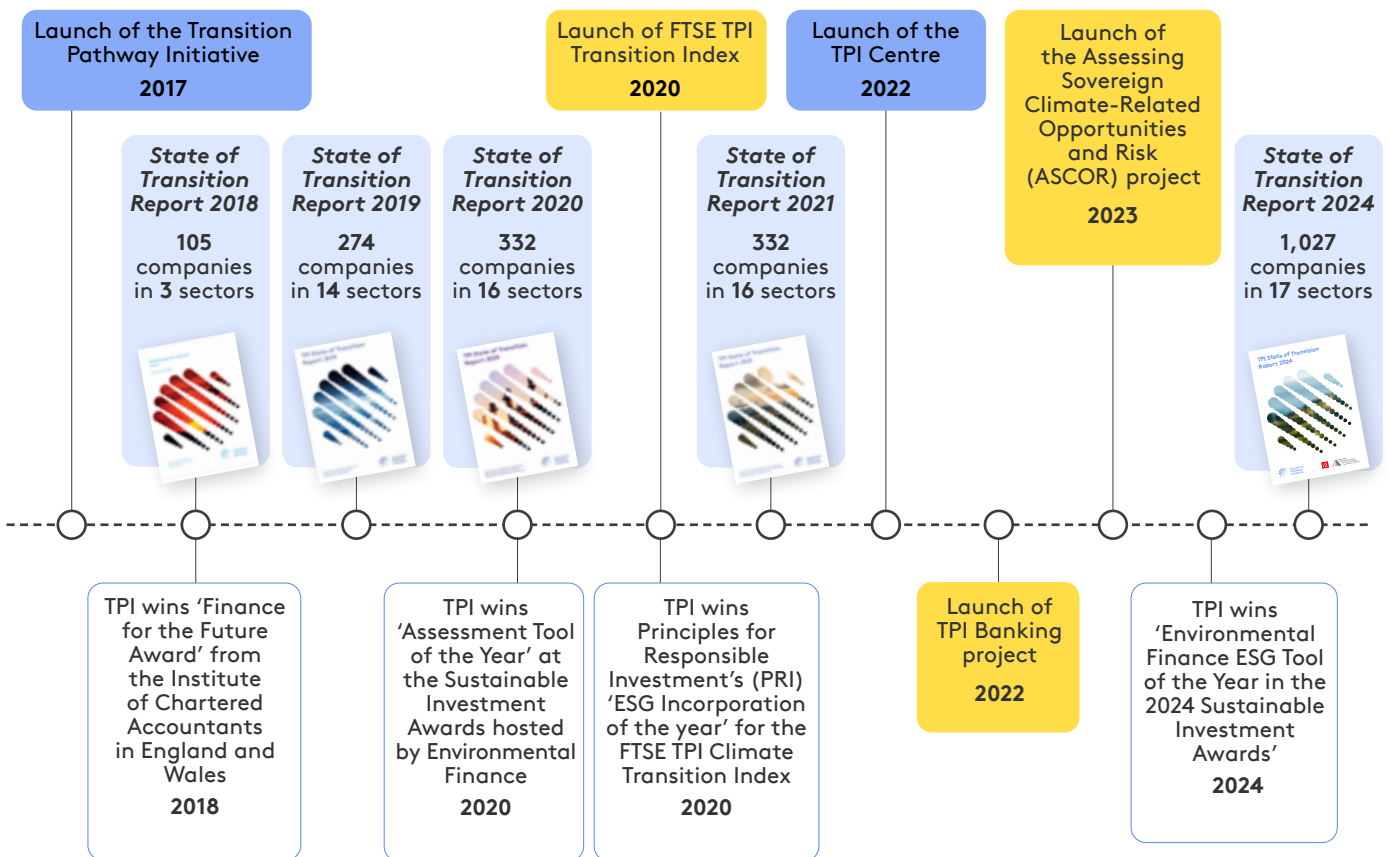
Launch of the Transition Pathway Initiative
2017

State of Transition Report 2018
105 companies in 3 sectors

State of Transition Report 2019
274 companies in 14 sectors

State of Transition Report 2020
332 companies in 16 sectors

Launch of FTSE TPI Transition Index
2020

State of Transition Report 2021
332 companies in 16 sectors

Launch of the TPI Centre
2022

Launch of the Assessing Sovereign Climate-Related Opportunities and Risk (ASCOR) project
2023

State of Transition Report 2024
1,027 companies in 17 sectors

TPI wins 'Finance for the Future Award' from the Institute of Chartered Accountants in England and Wales
2018

TPI wins 'Assessment Tool of the Year' at the Sustainable Investment Awards hosted by Environmental Finance
2020

TPI wins Principles for Responsible Investment's (PRI) 'ESG Incorporation of the year' for the FTSE TPI Climate Transition Index
2020

Launch of TPI Banking project
2022

TPI wins 'Environmental Finance ESG Tool of the Year in the 2024 Sustainable Investment Awards'
2024